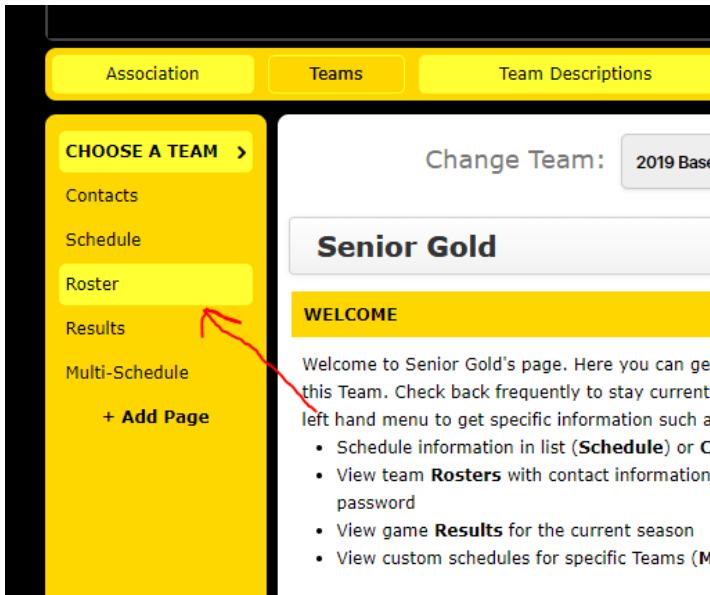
Association | Teams | Team Descriptions

CHOOSE A TEAM >

Contacts

Schedule

Roster

Results

Multi-Schedule

+ Add Page

Change Team: 2019 Base

Senior Gold

WELCOME

Welcome to Senior Gold's page. Here you can ge this Team. Check back frequently to stay current left hand menu to get specific information such a

- Schedule information in list (**Schedule**) or C
- View team **Rosters** with contact information password
- View game **Results** for the current season
- View custom schedules for specific Teams (M